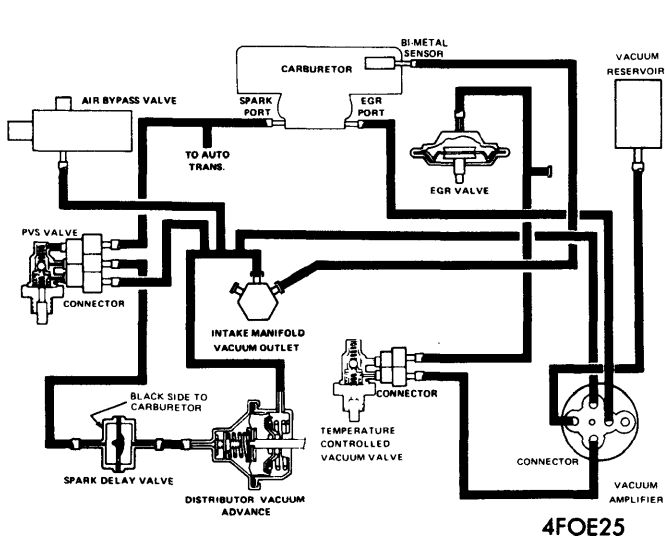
BI-METAL SENSOR
CARBURETOR
VACUUM RESERVOIR
AIR BYPASS VALVE
SPARK PORT
EGR PORT
TO AUTO TRANS.
EGR VALVE
PVS VALVE
CONNECTOR
INTAKE MANIFOLD VACUUM OUTLET
BLACK SIDE TO CARBURETOR
CONNECTOR
TEMPERATURE CONTROLLED VACUUM VALVE
SPARK DELAY VALVE
DISTRIBUTOR VACUUM ADVANCE
CONNECTOR
VACUUM AMPLIFIER
4FOE25